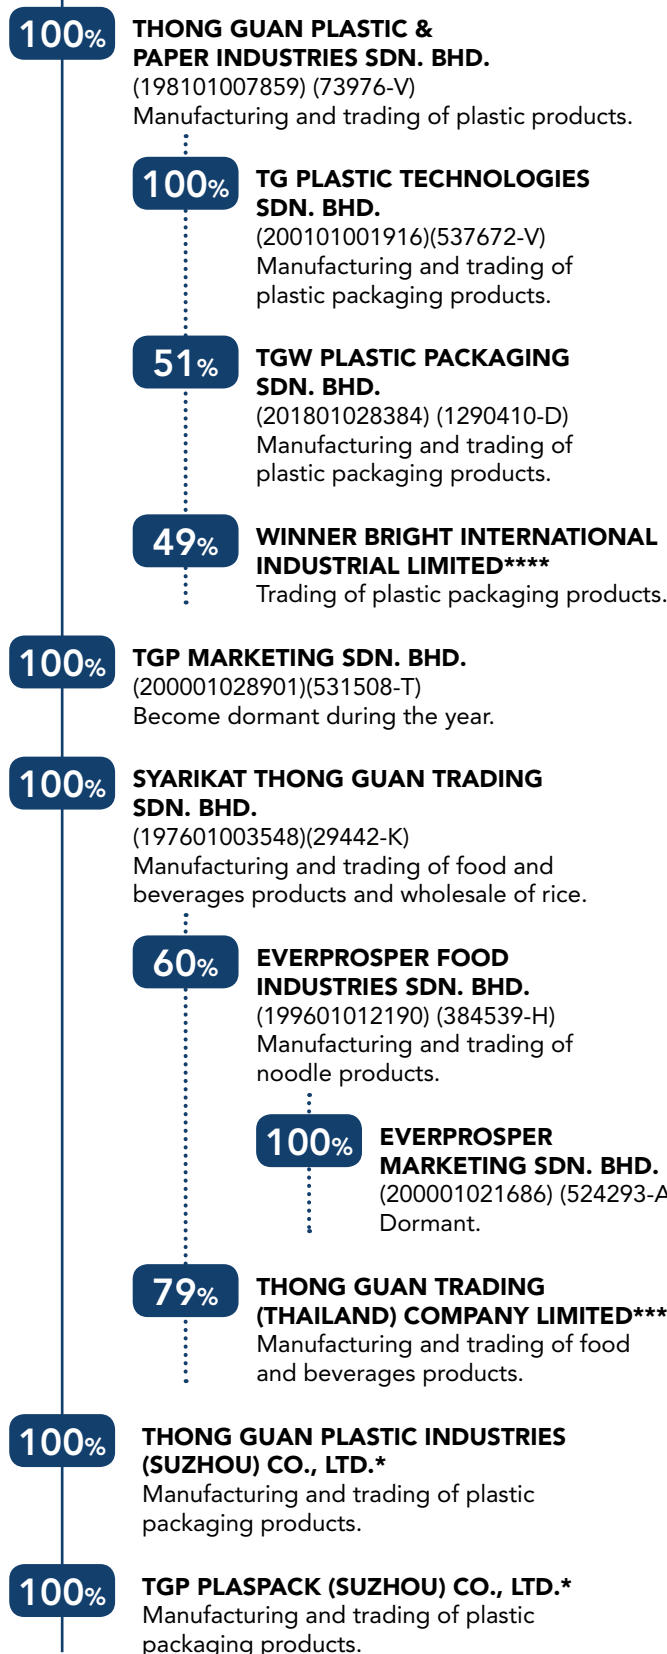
100%

THONG GUAN PLASTIC & PAPER INDUSTRIES SDN. BHD.
(198101007859) (73976-V)
Manufacturing and trading of plastic products.

100%

TG PLASTIC TECHNOLOGIES SDN. BHD.
(200101001916)(537672-V)
Manufacturing and trading of plastic packaging products.

51%

TGW PLASTIC PACKAGING SDN. BHD.
(201801028384) (1290410-D)
Manufacturing and trading of plastic packaging products.

49%

WINNER BRIGHT INTERNATIONAL INDUSTRIAL LIMITED****
Trading of plastic packaging products.

100%

TGP MARKETING SDN. BHD.
(200001028901)(531508-T)
Become dormant during the year.

100%

SYARIKAT THONG GUAN TRADING SDN. BHD.
(197601003548)(29442-K)
Manufacturing and trading of food and beverages products and wholesale of rice.

60%

EVERPROSPER FOOD INDUSTRIES SDN. BHD.
(199601012190) (384539-H)
Manufacturing and trading of noodle products.

100%

EVERPROSPER MARKETING SDN. BHD.
(200001021686) (524293-A
Dormant.

79%

THONG GUAN TRADING (THAILAND) COMPANY LIMITED***
Manufacturing and trading of food and beverages products.

100%

THONG GUAN PLASTIC INDUSTRIES (SUZHOU) CO., LTD.*
Manufacturing and trading of plastic packaging products.

100%

TGP PLASPACK (SUZHOU) CO., LTD.*
Manufacturing and trading of plastic packaging products.